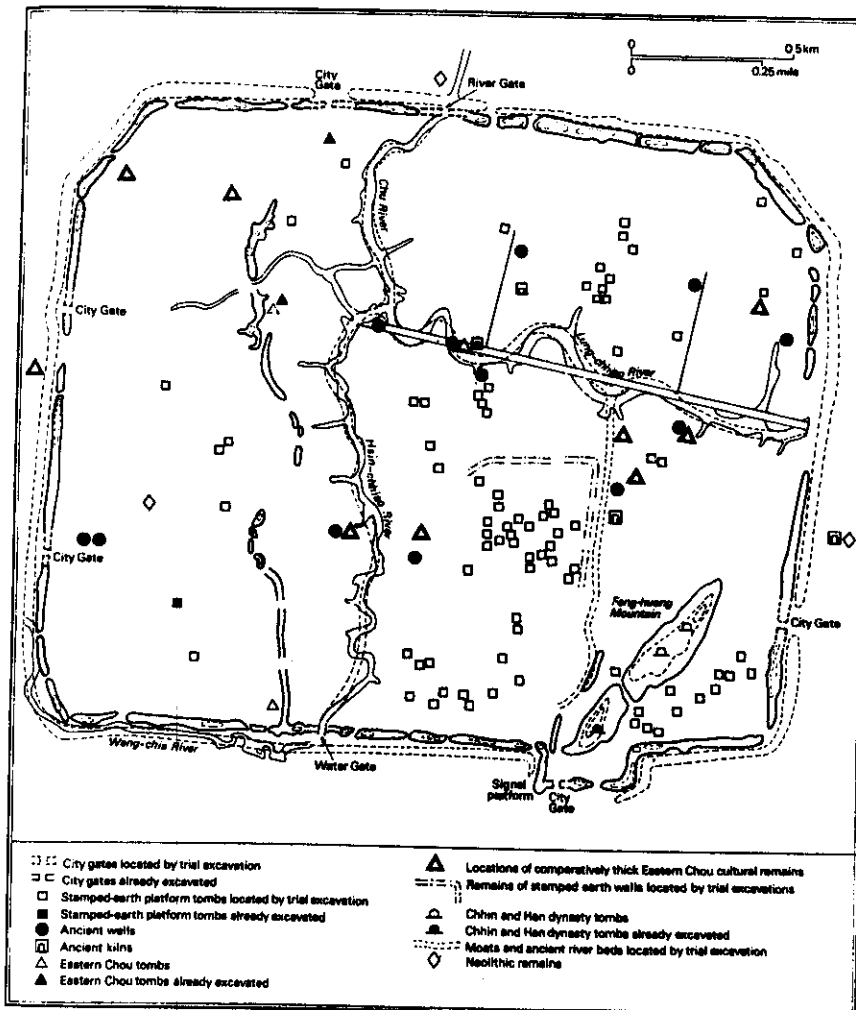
0 0.5km
0 0.25 mile

City Gate
River Gate
Chu River
City Gate
Lung-ch'iao River
Hsin-ch'iao River
City Gate
Feng-huang Mountain
City Gate
Wang-chia River
Water Gate
Signal platform
City Gate

City gates located by trial excavation
City gates already excavated
Stamped-earth platform tombs located by trial excavation
Stamped-earth platform tombs already excavated
Ancient wells
Ancient kilns
Eastern Chou tombs
Eastern Chou tombs already excavated
Locations of comparatively thick Eastern Chou cultural remains
Remains of stamped earth walls located by trial excavations
Ch'in and Han dynasty tombs
Ch'in and Han dynasty tombs already excavated
Moats and ancient river beds located by trial excavation
Neolithic remains